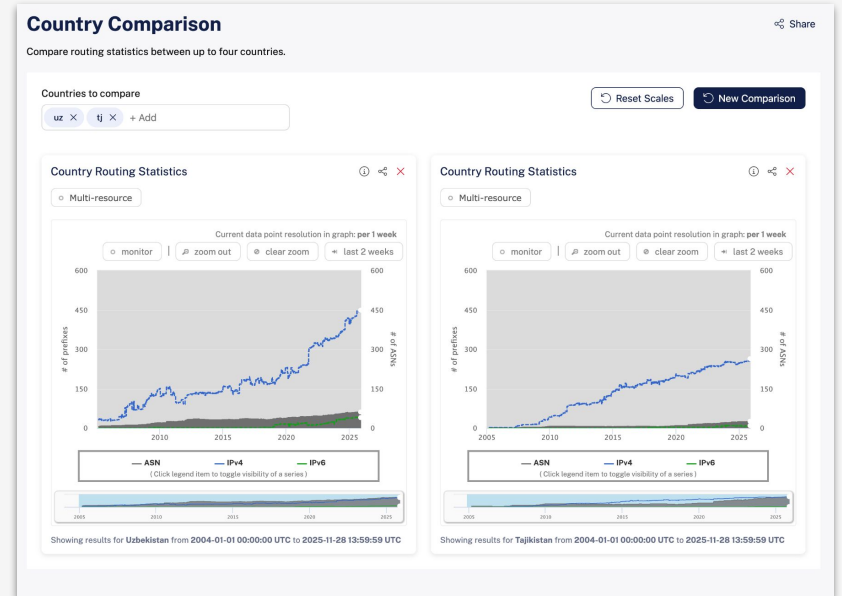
Country Comparison

Share

Compare routing statistics between up to four countries.

Countries to compare

uz ✕ tj ✕ + Add

Reset Scales

New Comparison

Country Routing Statistics

Multi-resource

Current data point resolution in graph: per 1 week

monitor | zoom out | clear zoom | last 2 weeks

600
450
300
150
0

# of prefixes

# of ASNs

600
450
300
150
0

2010 2015 2020 2025

ASN IPv4 IPv6
( Click legend item to toggle visibility of a series )

2005 2010 2015 2020 2025

Showing results for Uzbekistan from 2004-01-01 00:00:00 UTC to 2025-11-28 13:59:59 UTC

Country Routing Statistics

Multi-resource

Current data point resolution in graph: per 1 week

monitor | zoom out | clear zoom | last 2 weeks

600
450
300
150
0

# of prefixes

# of ASNs

600
450
300
150
0

2005 2010 2015 2020 2025

ASN IPv4 IPv6
( Click legend item to toggle visibility of a series )

2005 2010 2015 2020 2025

Showing results for Tajikistan from 2004-01-01 00:00:00 UTC to 2025-11-28 13:59:59 UTC